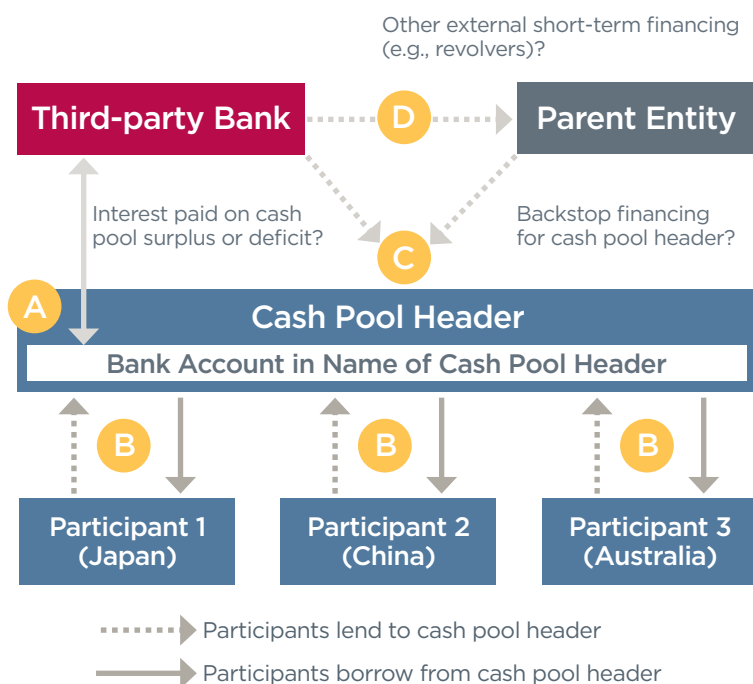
Other external short-term financing (e.g., revolvers)?

Third-party Bank

D

Parent Entity

Interest paid on cash pool surplus or deficit?

Backstop financing for cash pool header?

C

A

Cash Pool Header

Bank Account in Name of Cash Pool Header

B

B

B

Participant 1 (Japan)

Participant 2 (China)

Participant 3 (Australia)

Participants lend to cash pool header

Participants borrow from cash pool header